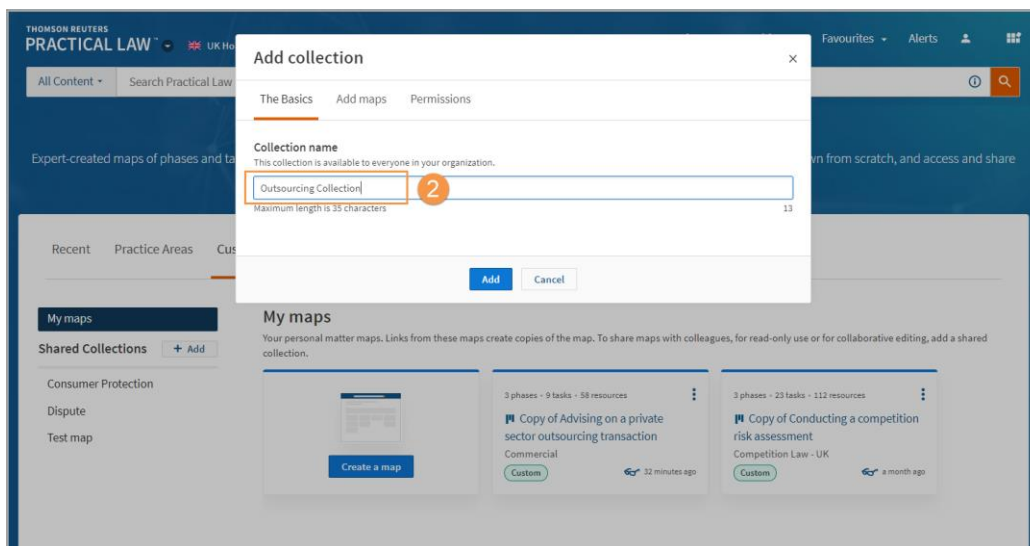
THOMSON REUTERS
PRACTICAL LAW UK Ho

Favourites Alerts

All Content Search Practical Law

Expert-created maps of phases and ta

wn from scratch, and access and share

Add collection

The Basics Add maps Permissions

Collection name
This collection is available to everyone in your organization.

Outsourcing Collection

2

Maximum length is 35 characters 13

Add Cancel

Recent Practice Areas Cu

My maps

Shared Collections + Add

Consumer Protection

Dispute

Test map

My maps

Your personal matter maps. Links from these maps create copies of the map. To share maps with colleagues, for read-only use or for collaborative editing, add a shared collection.

Create a map

3 phases - 9 tasks - 58 resources

Copy of Advising on a private sector outsourcing transaction

Commercial

Custom 32 minutes ago

3 phases - 23 tasks - 112 resources

Copy of Conducting a competition risk assessment

Competition Law - UK

Custom a month ago